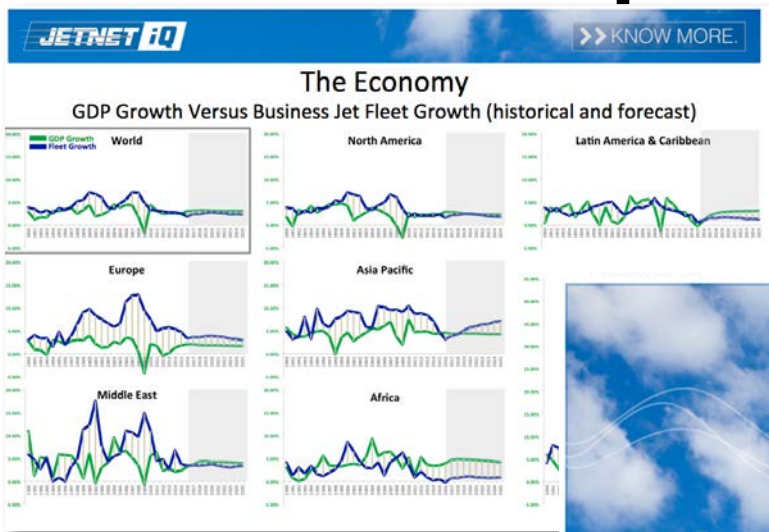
JETNET iQ

>> KNOW MORE.

The Economy

GDP Growth Versus Business Jet Fleet Growth (historical and forecast)

GDP Growth
Fleet Growth

World

North America

Latin America & Caribbean

Europe

Asia Pacific

Middle East

Africa